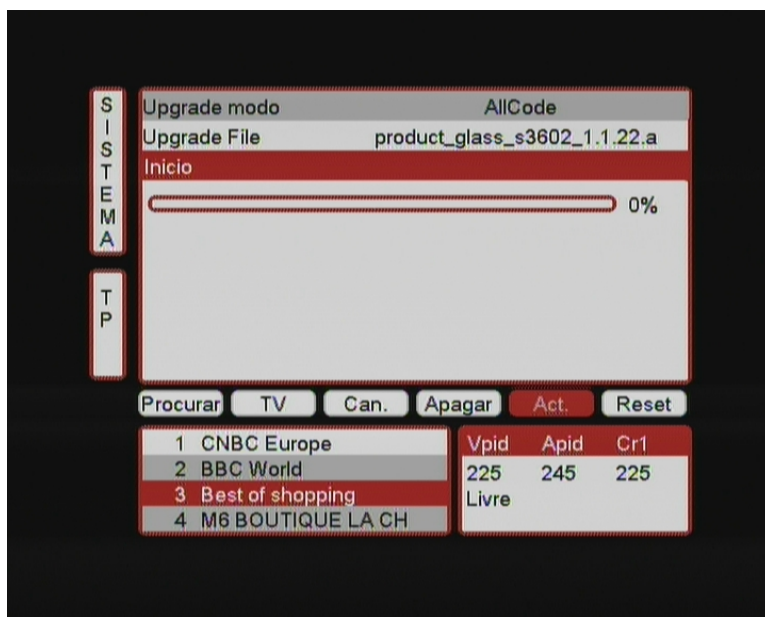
SISTEMA

TP

Upgrade modo AllCode
Upgrade File product_glass_s3602_1.1.22.a
Inicio
0%

Procurar TV Can. Apagar Act. Reset

1 CNBC Europe
2 BBC World
3 Best of shopping
4 M6 BOUTIQUE LA CH

| Vpid | Apid | Cr1 |
|---|---|---|
| 225 | 245 | 225 |
| Livre | | |